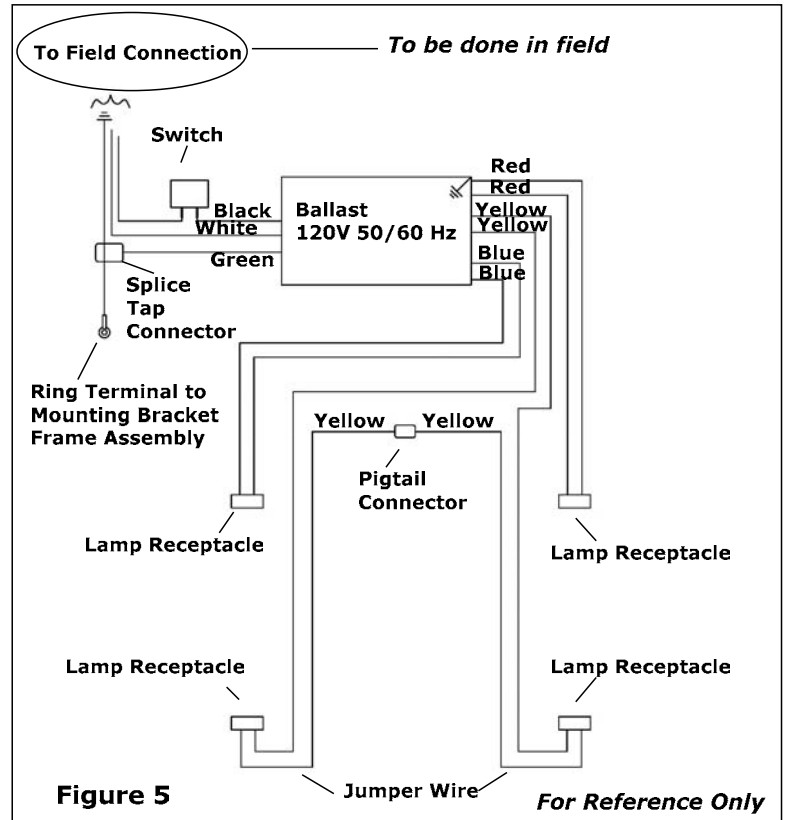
To Field Connection

To be done in field

Switch

Black
White

Ballast
120V 50/60 Hz

Red
Red
Yellow
Yellow
Blue
Blue

Green

Splice Tap Connector

Ring Terminal to Mounting Bracket Frame Assembly

Yellow
Yellow

Pigtail Connector

Lamp Receptacle

Lamp Receptacle

Lamp Receptacle

Lamp Receptacle

Figure 5

Jumper Wire

For Reference Only